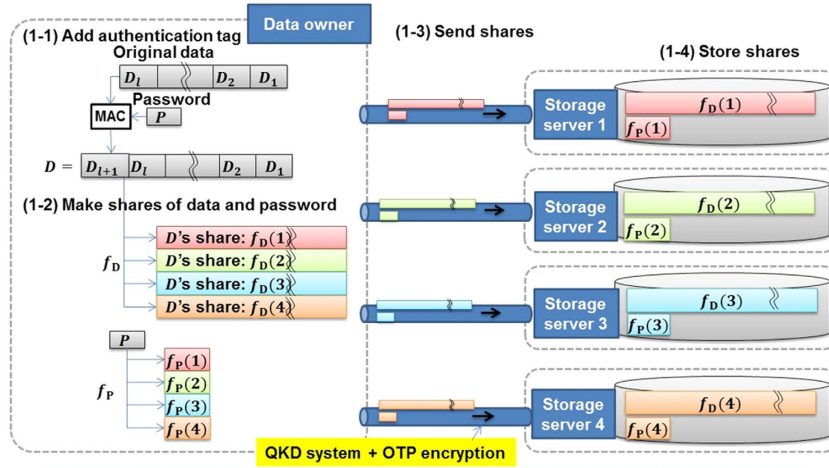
Data owner

(1-1) Add authentication tag

Original data

$D_l$ $D_2$ $D_1$

Password

MAC $P$

$D =$ $D_{l+1}$ $D_l$ $D_2$ $D_1$

(1-2) Make shares of data and password

$f_{\mathrm{D}}$

$D$'s share: $f_{\mathrm{D}}(1)$

$D$'s share: $f_{\mathrm{D}}(2)$

$D$'s share: $f_{\mathrm{D}}(3)$

$D$'s share: $f_{\mathrm{D}}(4)$

$P$

$f_{\mathrm{P}}$

$f_{\mathrm{P}}(1)$

$f_{\mathrm{P}}(2)$

$f_{\mathrm{P}}(3)$

$f_{\mathrm{P}}(4)$

(1-3) Send shares

(1-4) Store shares

Storage server 1

$f_{\mathrm{D}}(1)$

$f_{\mathrm{P}}(1)$

Storage server 2

$f_{\mathrm{D}}(2)$

$f_{\mathrm{P}}(2)$

Storage server 3

$f_{\mathrm{D}}(3)$

$f_{\mathrm{P}}(3)$

Storage server 4

$f_{\mathrm{D}}(4)$

$f_{\mathrm{P}}(4)$

QKD system + OTP encryption